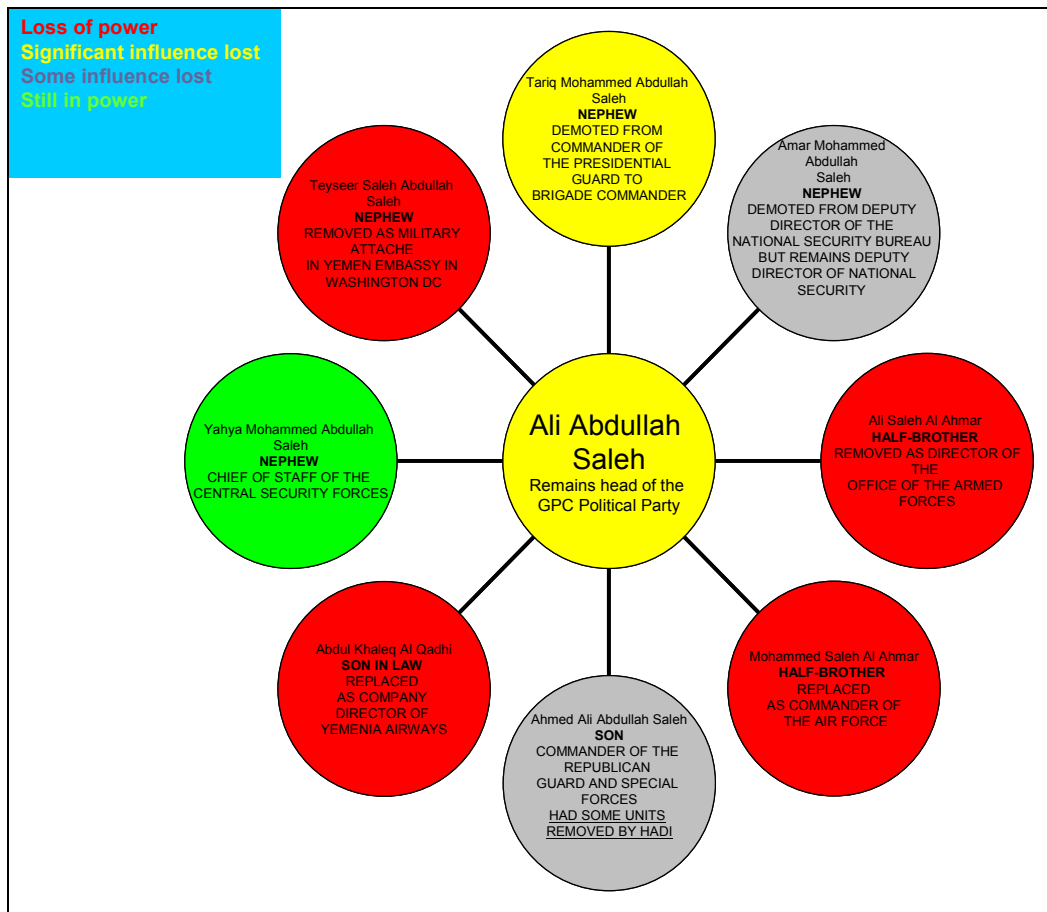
Loss of power
Significant influence lost
Some influence lost
Still in power

Tariq Mohammed Abdullah Saleh
NEPHEW
DEMOTED FROM COMMANDER OF THE PRESIDENTIAL GUARD TO BRIGADE COMMANDER

Teyseer Saleh Abdullah Saleh
NEPHEW
REMOVED AS MILITARY ATTACHE IN YEMEN EMBASSY IN WASHINGTON DC

Amar Mohammed Abdullah Saleh
NEPHEW
DEMOTED FROM DEPUTY DIRECTOR OF THE NATIONAL SECURITY BUREAU BUT REMAINS DEPUTY DIRECTOR OF NATIONAL SECURITY

Yahya Mohammed Abdullah Saleh
NEPHEW
CHIEF OF STAFF OF THE CENTRAL SECURITY FORCES

Ali Abdullah Saleh
Remains head of the GPC Political Party

Ali Saleh Al Ahmar
HALF-BROTHER
REMOVED AS DIRECTOR OF THE OFFICE OF THE ARMED FORCES

Abdul Khaleq Al Qadhi
SON IN LAW
REPLACED AS COMPANY DIRECTOR OF YEMENIA AIRWAYS

Mohammed Saleh Al Ahmar
HALF-BROTHER
REPLACED AS COMMANDER OF THE AIR FORCE

Ahmed Ali Abdullah Saleh
SON
COMMANDER OF THE REPUBLICAN GUARD AND SPECIAL FORCES
HAD SOME UNITS REMOVED BY HADI